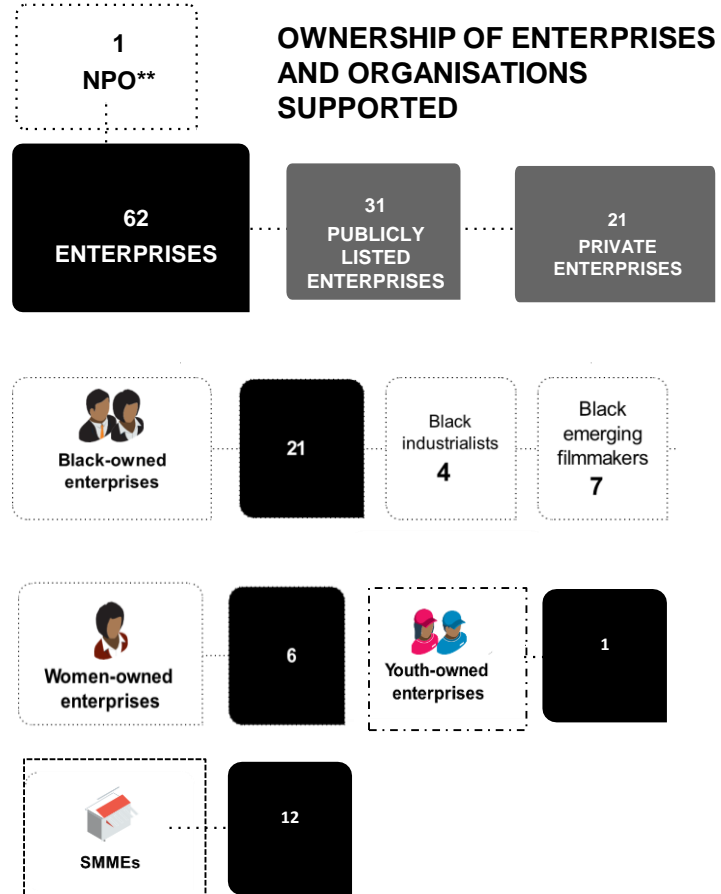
1
NPO**

OWNERSHIP OF ENTERPRISES AND ORGANISATIONS SUPPORTED

62
ENTERPRISES

31
PUBLICLY LISTED ENTERPRISES

21
PRIVATE ENTERPRISES

Black-owned enterprises

21

Black industrialists
4

Black emerging filmmakers
7

Women-owned enterprises

6

Youth-owned enterprises

1

SMMEs

12